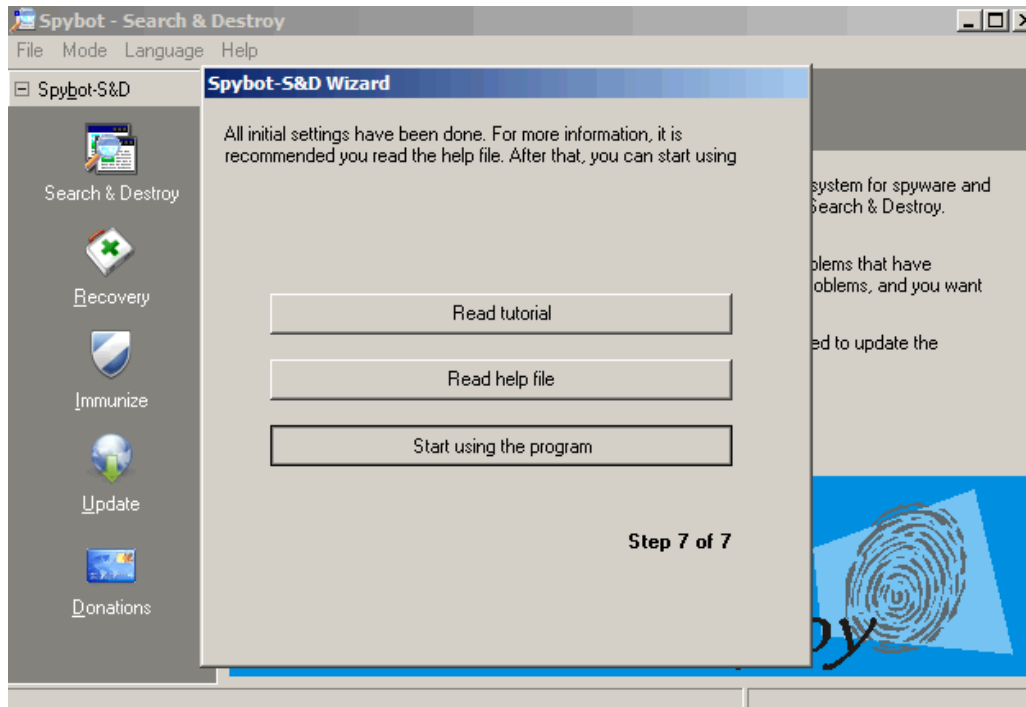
Spybot - Search & Destroy

File Mode Language Help

⊟ Spybot-S&D

Search & Destroy

Recovery

Immunize

Update

Donations

Spybot-S&D Wizard

All initial settings have been done. For more information, it is recommended you read the help file. After that, you can start using

Read tutorial

Read help file

Start using the program

Step 7 of 7

system for spyware and
Search & Destroy.

blems that have
oblems, and you want

ed to update the

oy